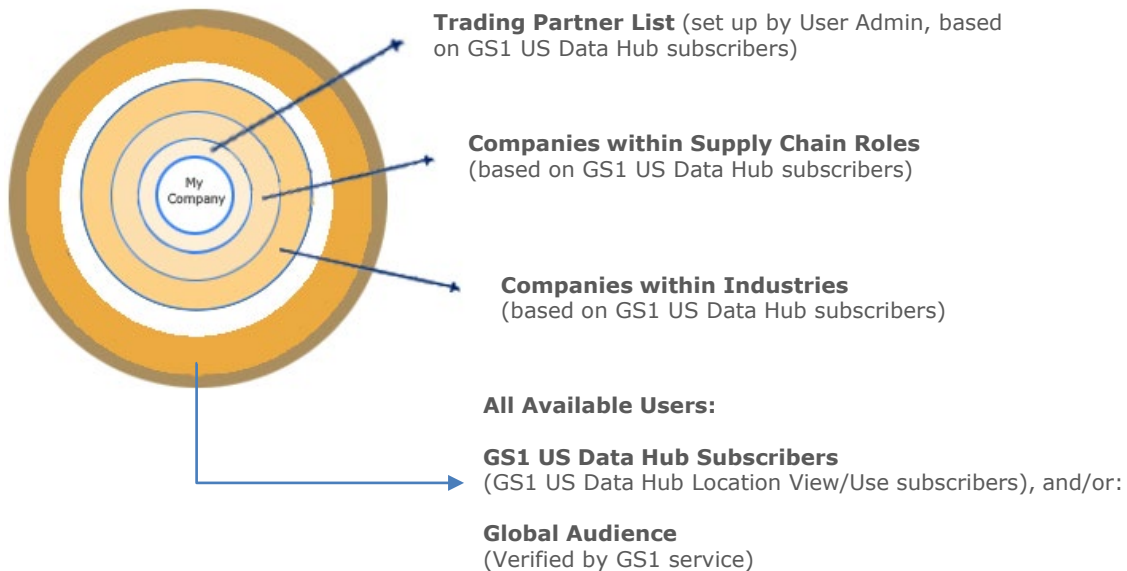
My Company

**Trading Partner List** (set up by User Admin, based on GS1 US Data Hub subscribers)

**Companies within Supply Chain Roles** (based on GS1 US Data Hub subscribers)

**Companies within Industries** (based on GS1 US Data Hub subscribers)

**All Available Users:**

**GS1 US Data Hub Subscribers** (GS1 US Data Hub Location View/Use subscribers), and/or:

**Global Audience** (Verified by GS1 service)